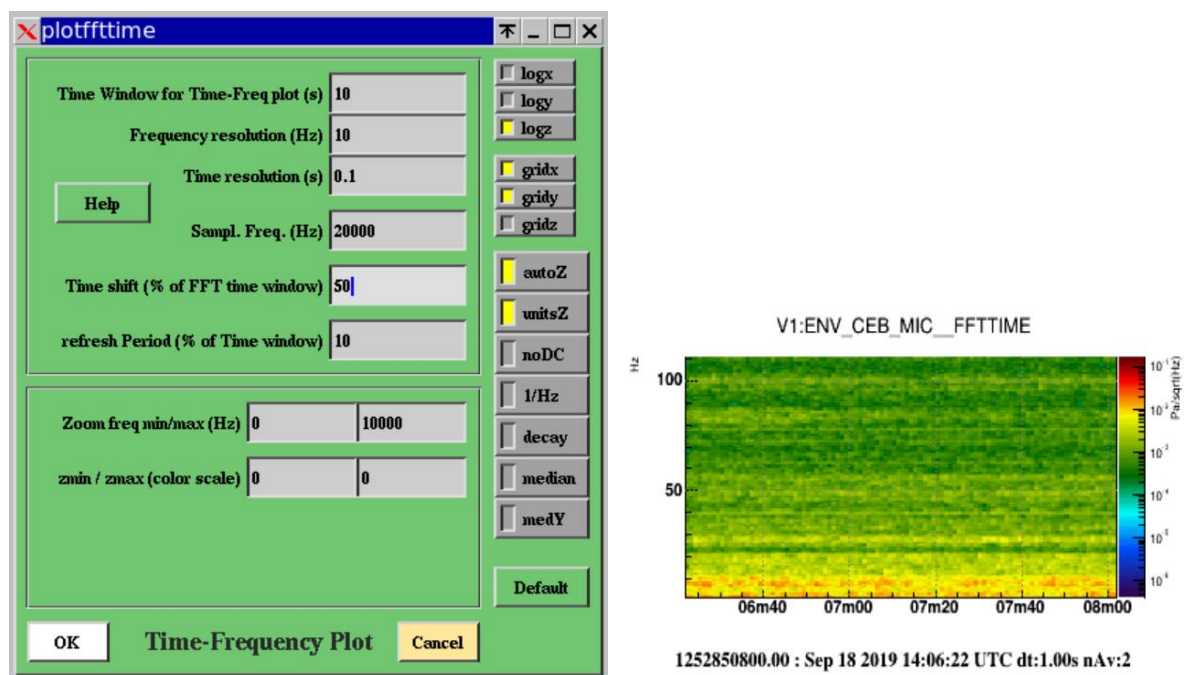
plotffttime

Time Window for Time-Freq plot (s) 10
Frequency resolution (Hz) 10
Time resolution (s) 0.1
Help
Sampl. Freq. (Hz) 20000
Time shift (% of FFT time window) 50
refresh Period (% of Time window) 10

Zoom freq min/max (Hz) 0 10000
zmin / zmax (color scale) 0 0

logx
logy
logz
gridx
gridy
gridz
autoZ
unitsZ
noDC
1/Hz
decay
median
medY
Default

OK
Time-Frequency Plot
Cancel

V1:ENV_CEB_MIC__FFTTIME

Hz
100
50
06m40 07m00 07m20 07m40 08m00
$10^{-1}$
$10^{-2}$
$10^{-3}$
$10^{-4}$
$10^{-5}$
$10^{-6}$
Pa/sqrt(Hz)

1252850800.00 : Sep 18 2019 14:06:22 UTC dt:1.00s nAv:2